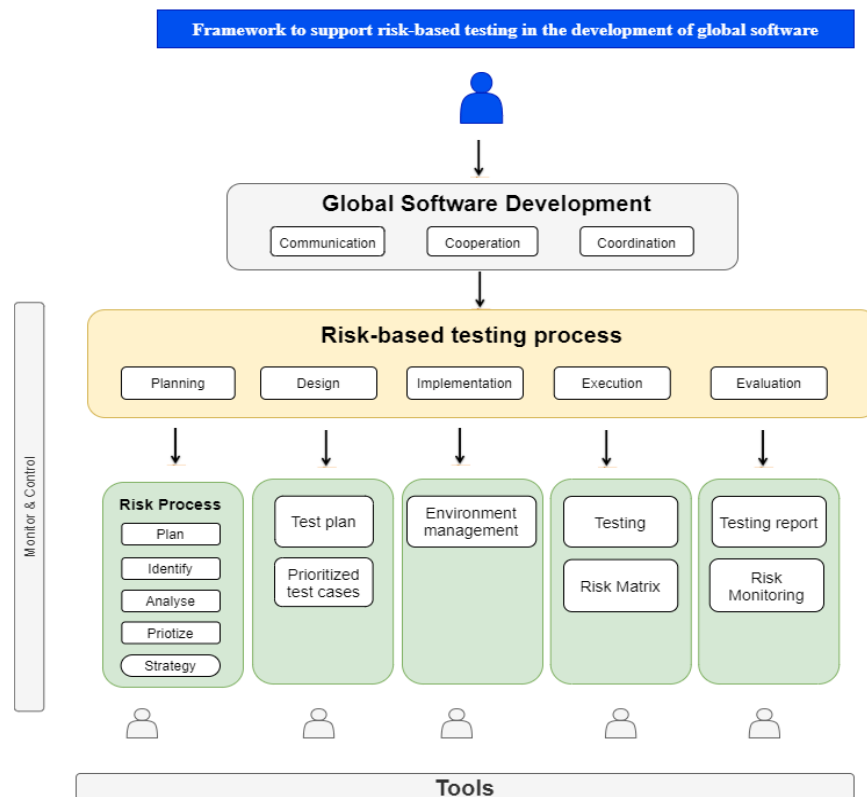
Framework to support risk-based testing in the development of global software

Global Software Development

Communication

Cooperation

Coordination

Monitor & Control

Risk-based testing process

Planning

Design

Implementation

Execution

Evaluation

Risk Process

Plan

Identify

Analyse

Priotize

Strategy

Test plan

Prioritized test cases

Environment management

Testing

Risk Matrix

Testing report

Risk Monitoring

Tools